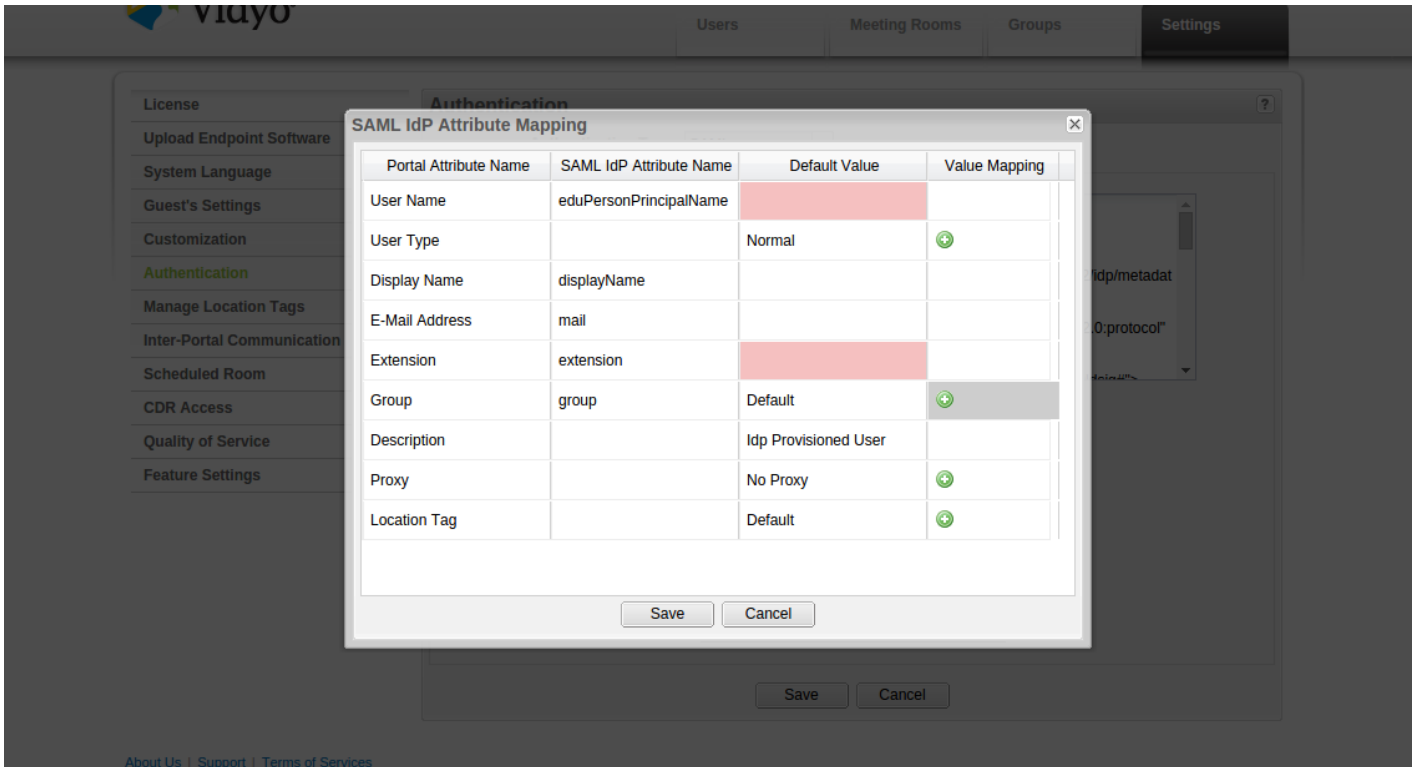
Vidyo

Users | Meeting Rooms | Groups | Settings

License
Upload Endpoint Software
System Language
Guest's Settings
Customization
Authentication
Manage Location Tags
Inter-Portal Communication
Scheduled Room
CDR Access
Quality of Service
Feature Settings

Authentication

?

/idp/metadat
0:protocol"

SAML IdP Attribute Mapping

| Portal Attribute Name | SAML IdP Attribute Name | Default Value | Value Mapping |
|---|---|---|---|
| User Name | eduPersonPrincipalName | | |
| User Type | | Normal | |
| Display Name | displayName | | |
| E-Mail Address | mail | | |
| Extension | extension | | |
| Group | group | Default | |
| Description | | Idp Provisioned User | |
| Proxy | | No Proxy | |
| Location Tag | | Default | |

Save Cancel

Save Cancel

About Us | Support | Terms of Services